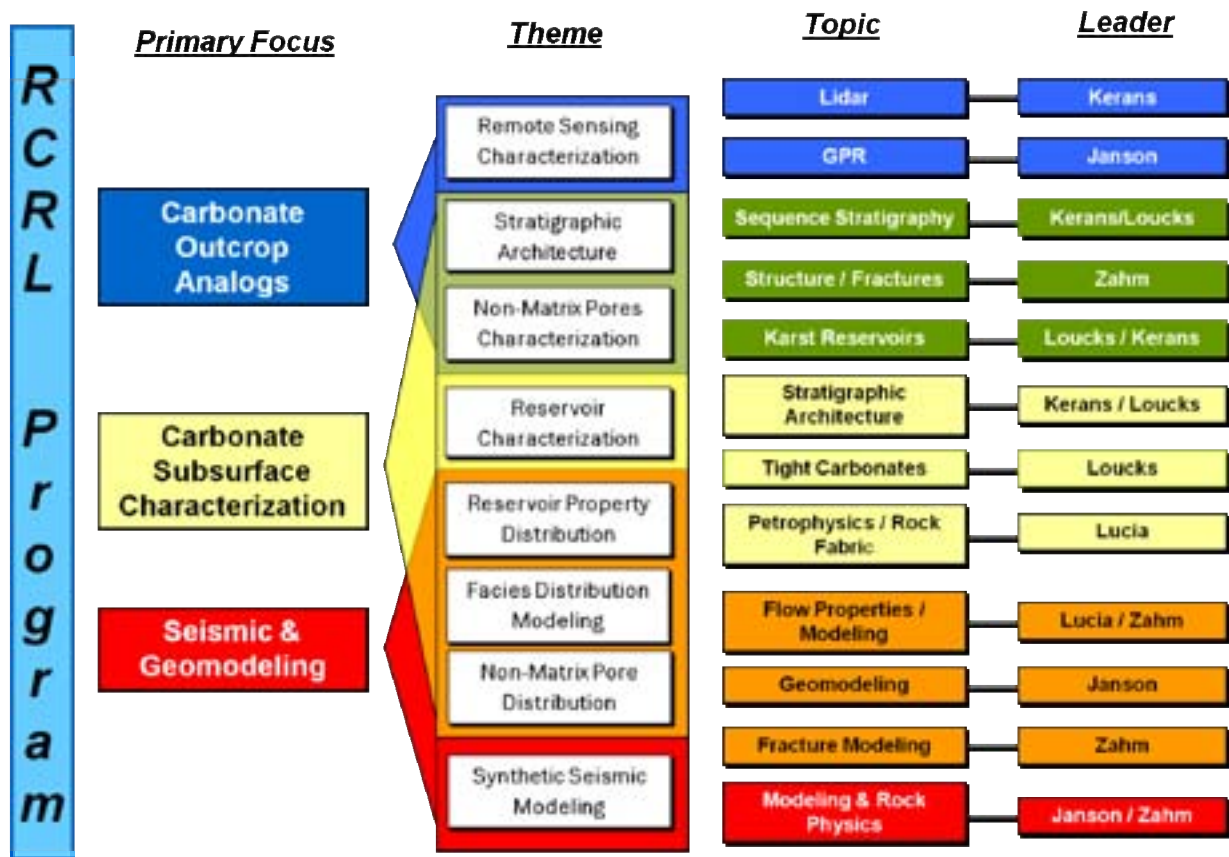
RCRL Program

Primary Focus

Carbonate Outcrop Analogs

Carbonate Subsurface Characterization

Seismic & Geomodeling

Theme

Remote Sensing Characterization

Stratigraphic Architecture

Non-Matrix Pores Characterization

Reservoir Characterization

Reservoir Property Distribution

Facies Distribution Modeling

Non-Matrix Pore Distribution

Synthetic Seismic Modeling

| Topic | Leader |
|---|---|
| Lidar | Kerans |
| GPR | Janson |
| Sequence Stratigraphy | Kerans/Loucks |
| Structure / Fractures | Zahm |
| Karst Reservoirs | Loucks / Kerans |
| Stratigraphic Architecture | Kerans / Loucks |
| Tight Carbonates | Loucks |
| Petrophysics / Rock Fabric | Lucia |
| Flow Properties / Modeling | Lucia / Zahm |
| Geomodeling | Janson |
| Fracture Modeling | Zahm |
| Modeling & Rock Physics | Janson / Zahm |